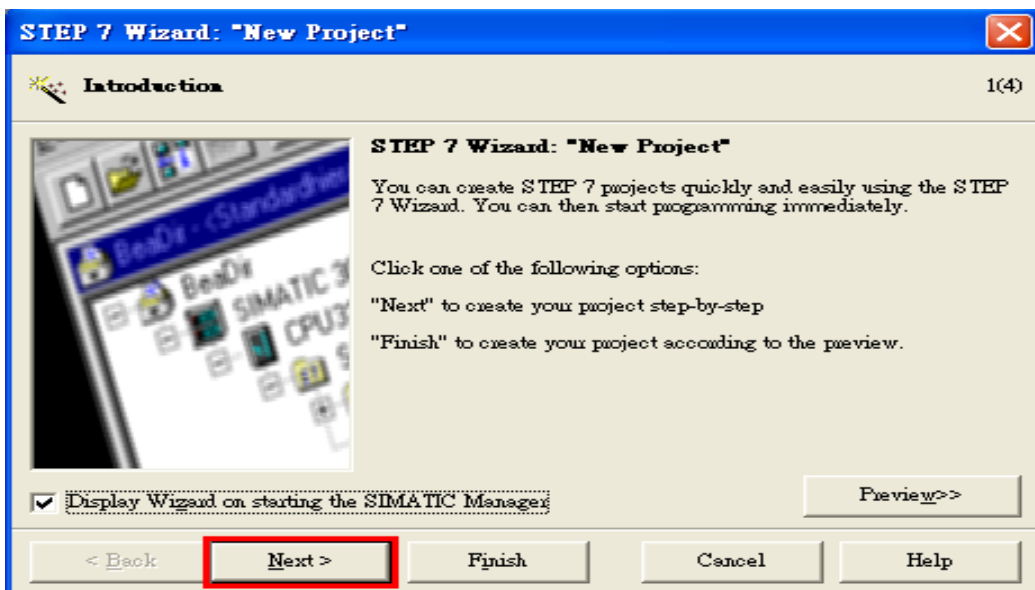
STEP 7 Wizard: "New Project"

Introduction

1(4)

BeaDir - (Standardhier

BeaDir

SIMATIC 3

CPU3

STEP 7 Wizard: "New Project"

You can create STEP 7 projects quickly and easily using the STEP 7 Wizard. You can then start programming immediately.

Click one of the following options:

"Next" to create your project step-by-step

"Finish" to create your project according to the preview.

Display Wizard on starting the SIMATIC Manager

Preview>>

< Back

Next >

Finish

Cancel

Help